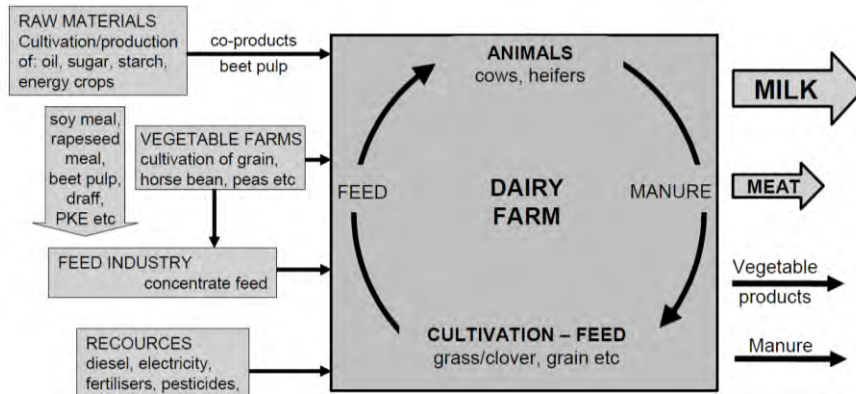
RAW MATERIALS
Cultivation/production of: oil, sugar, starch, energy crops

co-products
beet pulp

soy meal, rapeseed meal, beet pulp, draff, PKE etc

VEGETABLE FARMS
cultivation of grain, horse bean, peas etc

FEED INDUSTRY
concentrate feed

RECOURCES
diesel, electricity, fertilisers, pesticides,

ANIMALS
cows, heifers

FEED

DAIRY FARM

MANURE

CULTIVATION – FEED
grass/clover, grain etc

MILK

MEAT

Vegetable products

Manure